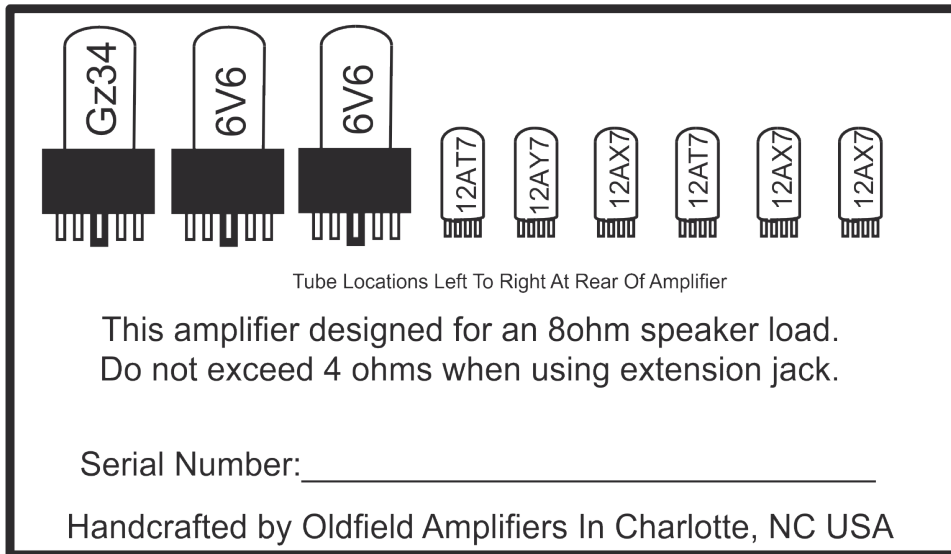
Gz34 6V6 6V6 12AT7 12AY7 12AX7 12AT7 12AX7 12AX7

Tube Locations Left To Right At Rear Of Amplifier

This amplifier designed for an 8ohm speaker load.
Do not exceed 4 ohms when using extension jack.

Serial Number:_______________________________

Handcrafted by Oldfield Amplifiers In Charlotte, NC USA